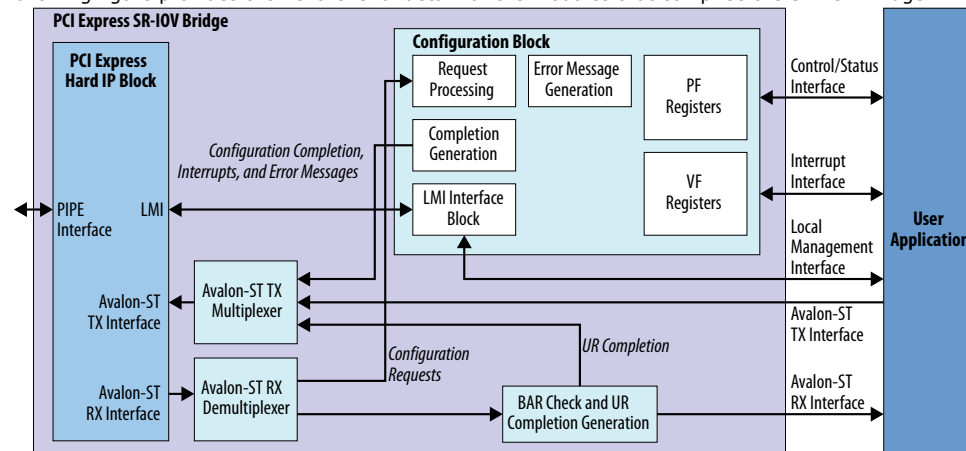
PCI Express SR-IOV Bridge

PCI Express Hard IP Block

PIPE Interface

LMI

Avalon-ST TX Interface

Avalon-ST RX Interface

Configuration Block

Request Processing

Error Message Generation

PF Registers

Completion Generation

VF Registers

LMI Interface Block

Configuration Completion, Interrupts, and Error Messages

Avalon-ST TX Multiplexer

Avalon-ST RX Demultiplexer

Configuration Requests

UR Completion

BAR Check and UR Completion Generation

Control/Status Interface

Interrupt Interface

Local Management Interface

Avalon-ST TX Interface

Avalon-ST RX Interface

User Application